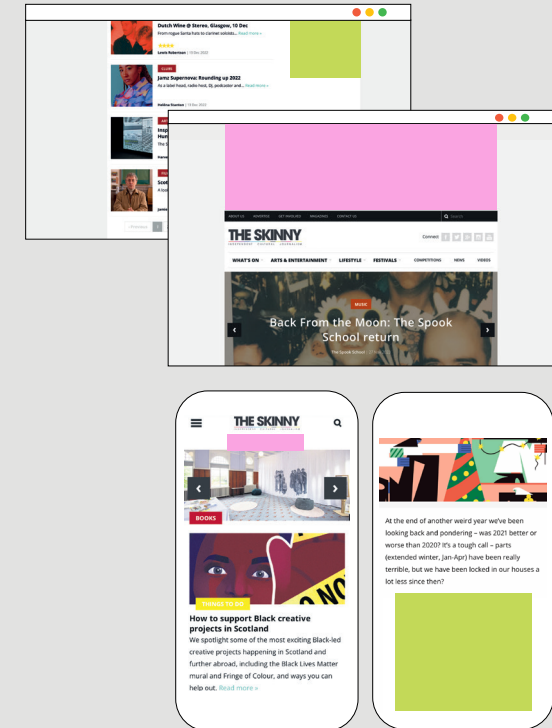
Dutch Wine @ Stereo, Glasgow, 10 Dec
From rogue Santa hats to clarinet solo... Read more »
Lewis Robertson | 15 Dec 2022

CLUBS
Jamz Supernova: Rounding up 2022
As a label head, radio host, DJ, podcaster and... Read more »
Halima Elumbo | 13 Dec 2022

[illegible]
Insp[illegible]
Hum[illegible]
The S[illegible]

Scot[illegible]
A loo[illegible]

‹ Previous

ABOUT US ADVERTISE GET INVOLVED MAGAZINES CONTACT US
THE SKINNY
Connect
WHAT'S ON ARTS & ENTERTAINMENT LIFESTYLE FESTIVALS COMPETITIONS NEWS VIDEOS
MUSIC
Back From the Moon: The Spook School return
The Spook School

THE SKINNY
BOOKS
THINGS TO DO
How to support Black creative projects in Scotland
We spotlight some of the most exciting Black-led creative projects happening in Scotland and further abroad, including the Black Lives Matter mural and Fringe of Colour, and ways you can help out. Read more »

At the end of another weird year we've been looking back and pondering – was 2021 better or worse than 2020? It's a tough call – parts (extended winter, Jan-Apr) have been really terrible, but we have been locked in our houses a lot less since then?